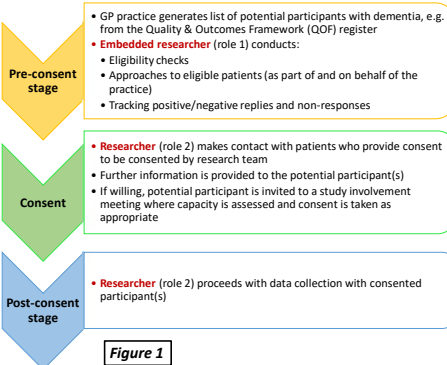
Pre-consent stage

• GP practice generates list of potential participants with dementia, e.g. from the Quality & Outcomes Framework (QOF) register
• Embedded researcher (role 1) conducts:
• Eligibility checks
• Approaches to eligible patients (as part of and on behalf of the practice)
• Tracking positive/negative replies and non-responses

Consent

• Researcher (role 2) makes contact with patients who provide consent to be consented by research team
• Further information is provided to the potential participant(s)
• If willing, potential participant is invited to a study involvement meeting where capacity is assessed and consent is taken as appropriate

Post-consent stage

• Researcher (role 2) proceeds with data collection with consented participant(s)

Figure 1